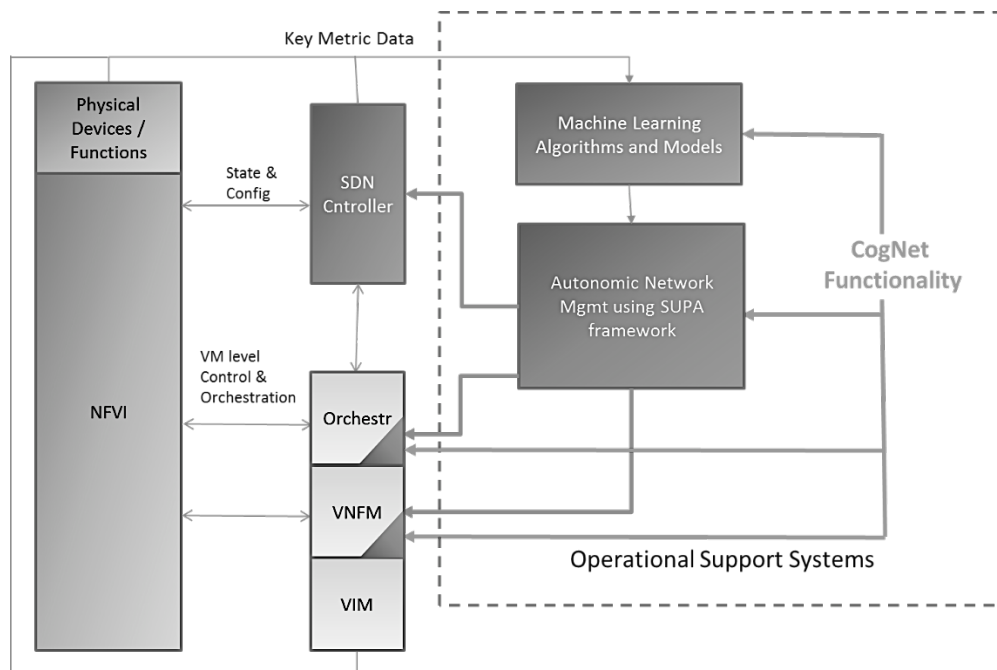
Key Metric Data

Physical Devices / Functions

NFVI

State & Config

SDN Cntroller

VM level Control & Orchestration

Orchestr

VNFM

VIM

Machine Learning Algorithms and Models

Autonomic Network Mgmt using SUPA framework

CogNet Functionality

Operational Support Systems